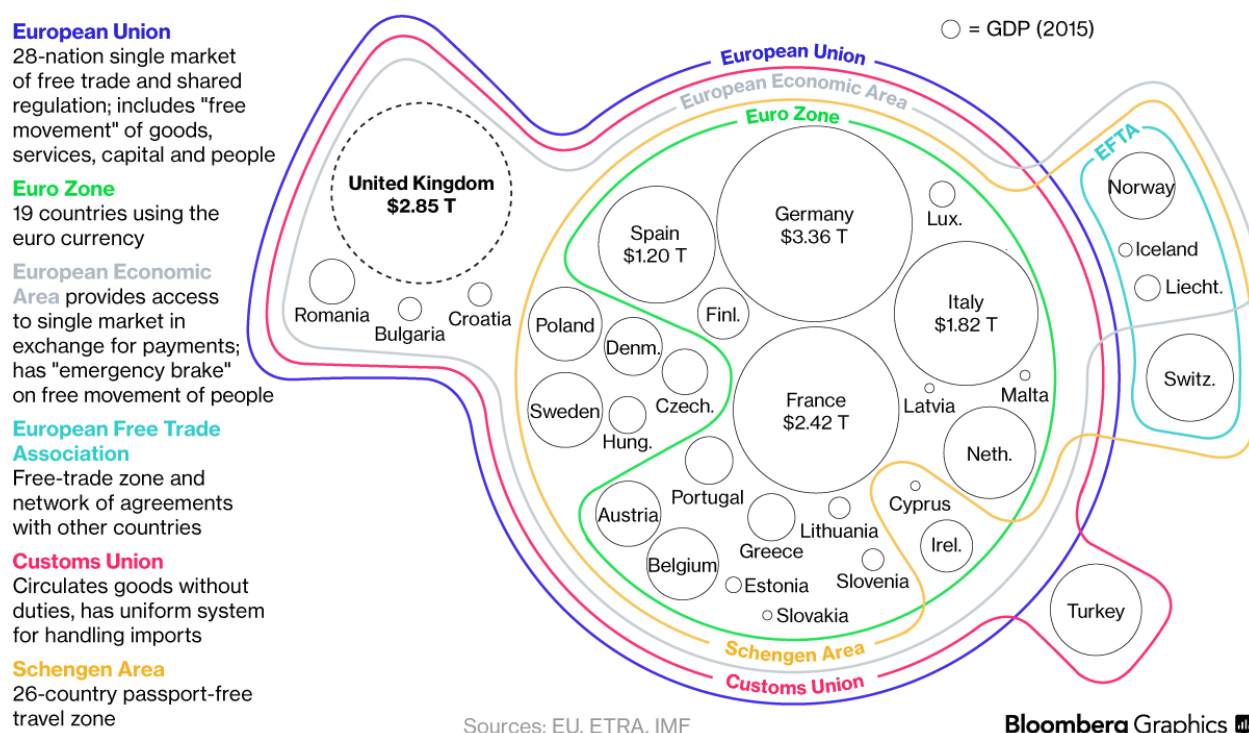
European Union
28-nation single market of free trade and shared regulation; includes "free movement" of goods, services, capital and people

Euro Zone
19 countries using the euro currency

European Economic Area provides access to single market in exchange for payments; has "emergency brake" on free movement of people

European Free Trade Association
Free-trade zone and network of agreements with other countries

Customs Union
Circulates goods without duties, has uniform system for handling imports

Schengen Area
26-country passport-free travel zone

○ = GDP (2015)

European Union
European Economic Area
Euro Zone
EFTA

United Kingdom
$2.85 T

Romania
Bulgaria
Croatia

Spain
$1.20 T

Germany
$3.36 T

Lux.

Finl.

Italy
$1.82 T

Poland
Denm.
Czech.
Sweden
Hung.

France
$2.42 T

Latvia
Malta

Portugal
Austria
Belgium
Greece
Lithuania
Estonia
Slovenia
Slovakia

Neth.
Cyprus
Irel.

Norway
Iceland
Liecht.
Switz.

Turkey

Schengen Area
Customs Union

Sources: EU, ETRA, IMF

Bloomberg Graphics